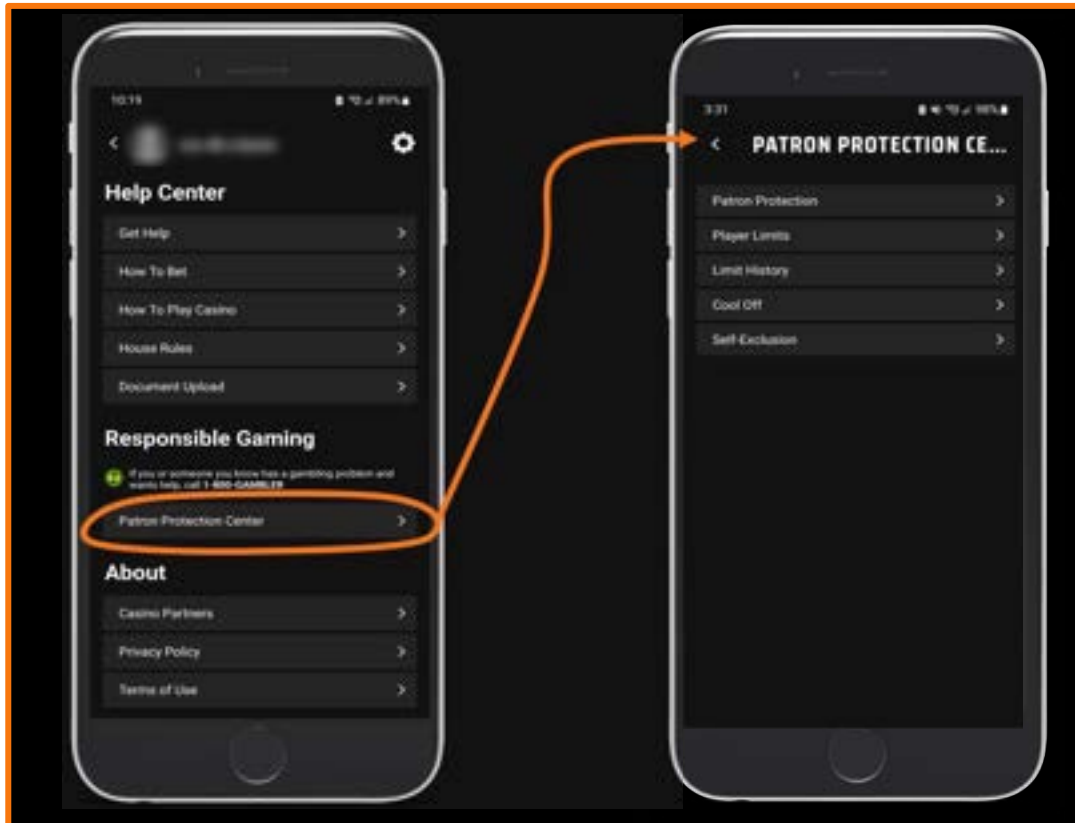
10:15

89%

Help Center

Get Help

How To Bet

How To Play Casino

House Rules

Document Upload

Responsible Gaming

If you or someone you know has a gambling problem and wants help, call 1-800-GAMBLER

Patron Protection Center

About

Casino Partners

Privacy Policy

Terms of Use

3:31

100%

PATRON PROTECTION CE...

Patron Protection

Player Limits

Limit History

Cool Off

Self-Exclusion